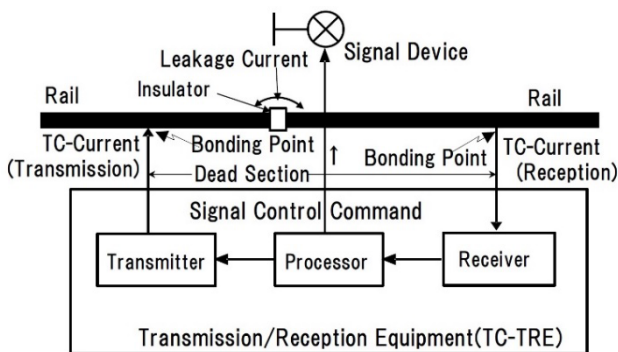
Signal Device

Leakage Current

Insulator

Rail

Rail

TC-Current (Transmission)

Bonding Point

Bonding Point

TC-Current (Reception)

Dead Section

Signal Control Command

Transmitter

Processor

Receiver

Transmission/Reception Equipment(TC-TRE)